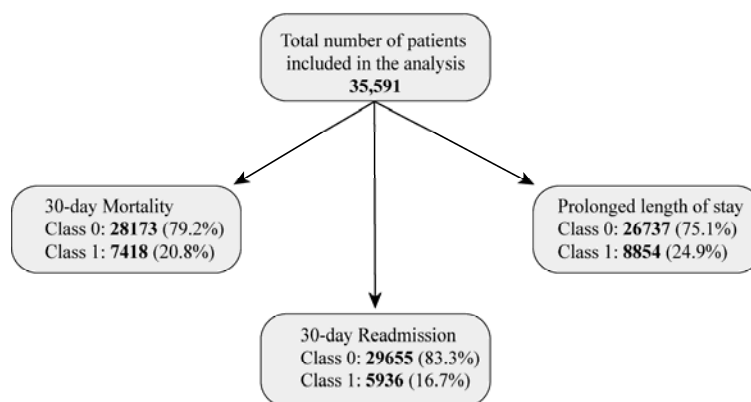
Total number of patients included in the analysis
35,591

30-day Mortality
Class 0: 28173 (79.2%)
Class 1: 7418 (20.8%)

Prolonged length of stay
Class 0: 26737 (75.1%)
Class 1: 8854 (24.9%)

30-day Readmission
Class 0: 29655 (83.3%)
Class 1: 5936 (16.7%)